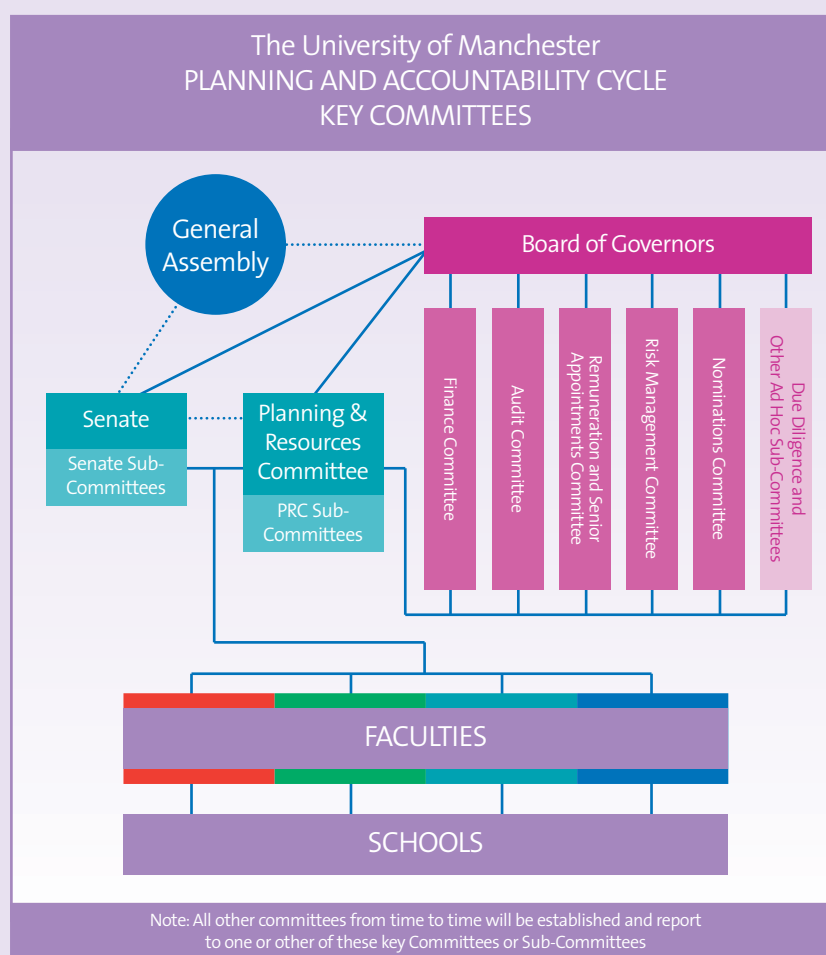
The University of Manchester
PLANNING AND ACCOUNTABILITY CYCLE
KEY COMMITTEES

General Assembly

Board of Governors

Senate

Senate Sub-Committees

Planning & Resources Committee

PRC Sub-Committees

Finance Committee

Audit Committee

Remuneration and Senior Appointments Committee

Risk Management Committee

Nominations Committee

Due Diligence and Other Ad Hoc Sub-Committees

FACULTIES

SCHOOLS

Note: All other committees from time to time will be established and report to one or other of these key Committees or Sub-Committees